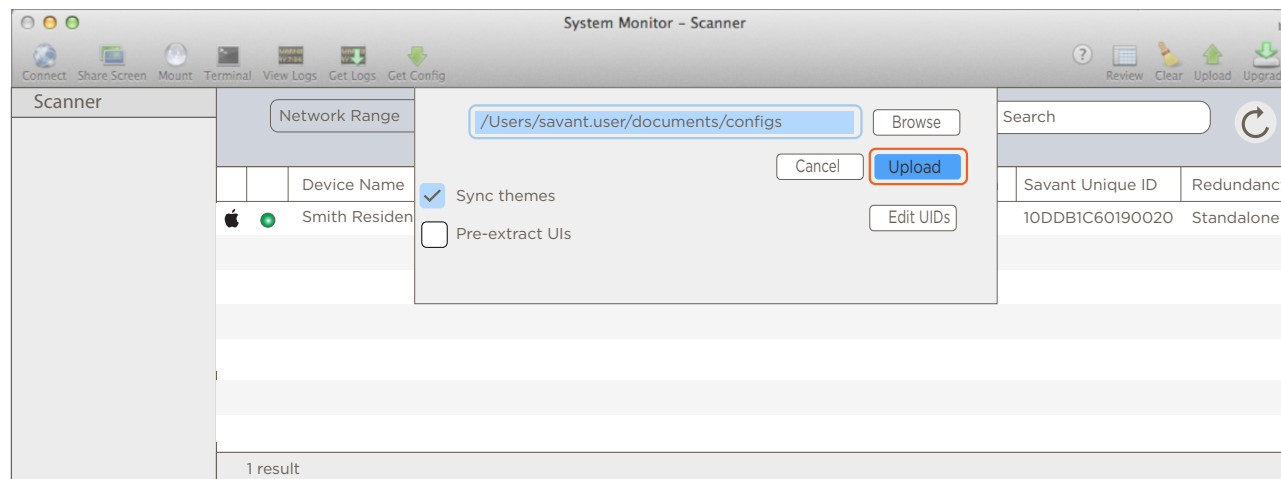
System Monitor – Scanner

Connect Share Screen Mount Terminal View Logs Get Logs Get Config

Review Clear Upload Upgrad

Scanner

Network Range

/Users/savant.user/documents/configs

Browse

Cancel

Upload

Search

Sync themes

Pre-extract UIs

Edit UIDs

| | | Device Name | Savant Unique ID | Redundanc |
|---|---|---|---|---|
| | | Smith Residen | 10DDB1C60190020 | Standalone |

1 result